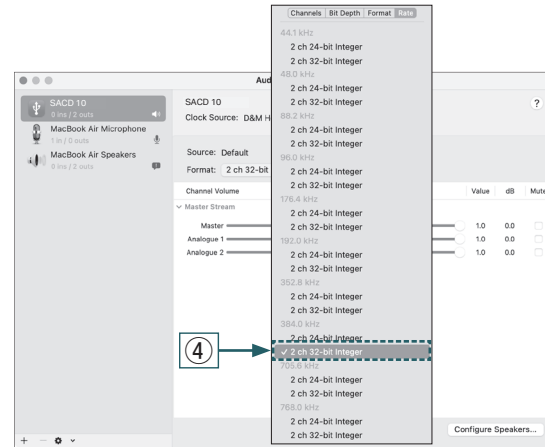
Channels | Bit Depth | Format | Rate

44.1 kHz
2 ch 24-bit Integer
2 ch 32-bit Integer
48.0 kHz
2 ch 24-bit Integer
2 ch 32-bit Integer
88.2 kHz
2 ch 24-bit Integer
2 ch 32-bit Integer
96.0 kHz
2 ch 24-bit Integer
2 ch 32-bit Integer
176.4 kHz
2 ch 24-bit Integer
2 ch 32-bit Integer
192.0 kHz
2 ch 24-bit Integer
2 ch 32-bit Integer
352.8 kHz
2 ch 24-bit Integer
2 ch 32-bit Integer
384.0 kHz
2 ch 24-bit Integer
✓ 2 ch 32-bit Integer
705.6 kHz
2 ch 24-bit Integer
2 ch 32-bit Integer
768.0 kHz
2 ch 24-bit Integer
2 ch 32-bit Integer

Aud

SACD 10
0 ins / 2 outs
MacBook Air Microphone
1 in / 0 outs
MacBook Air Speakers
0 ins / 2 outs

SACD 10
Clock Source: D&M H
Source: Default
Format: 2 ch 32-bit

Channel Volume
Master Stream
Master
Analogue 1
Analogue 2

Value | dB | Mute
1.0 | 0.0
1.0 | 0.0
1.0 | 0.0

?

④

Configure Speakers...

+ − ⚙ ⌄